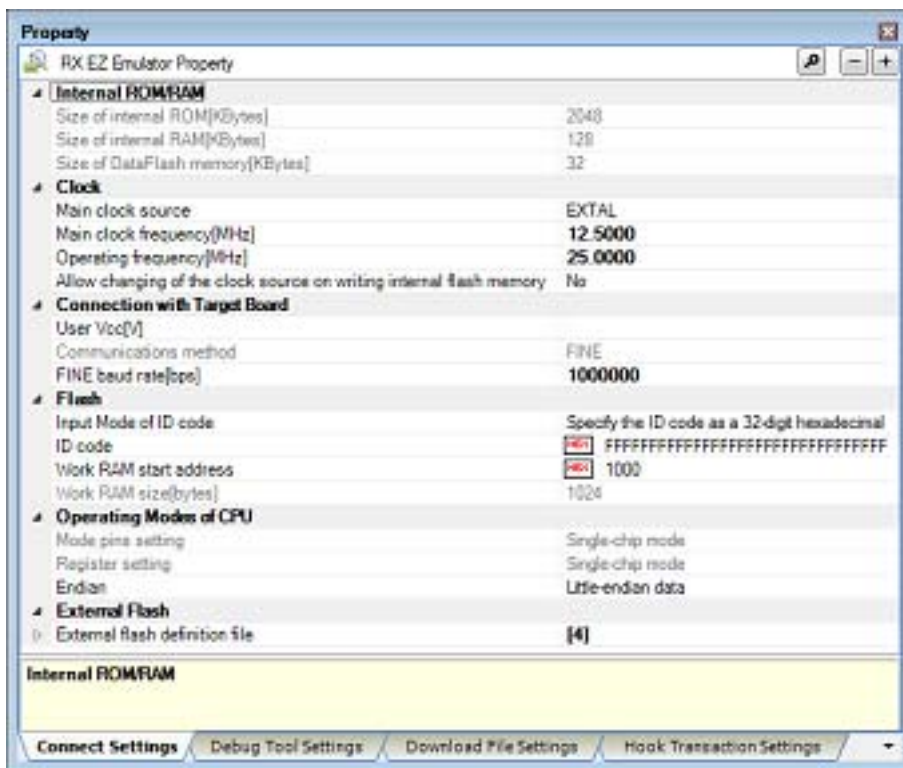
Property

RX EZ Emulator Property

| | |
|---|---|
| **Internal ROM/RAM** | |
| Size of internal ROM[KBytes] | 2048 |
| Size of internal RAM[KBytes] | 128 |
| Size of DataFlash memory[KBytes] | 32 |
| **Clock** | |
| Main clock source | EXTAL |
| Main clock frequency[MHz] | **12.5000** |
| Operating frequency[MHz] | **25.0000** |
| Allow changing of the clock source on writing internal flash memory | No |
| **Connection with Target Board** | |
| User Vcc[V] | |
| Communications method | FINE |
| FINE baud rate[bps] | **1000000** |
| **Flash** | |
| Input Mode of ID code | Specify the ID code as a 32-digit hexadecimal |
| ID code | HEX FFFFFFFFFFFFFFFFFFFFFFFFFFFFFFFF |
| Work RAM start address | HEX 1000 |
| Work RAM size[bytes] | 1024 |
| **Operating Modes of CPU** | |
| Mode pins setting | Single-chip mode |
| Register setting | Single-chip mode |
| Endian | Little-endian data |
| **External Flash** | |
| External flash definition file | **[4]** |

**Internal ROM/RAM**

Connect Settings | Debug Tool Settings | Download File Settings | Hook Transaction Settings